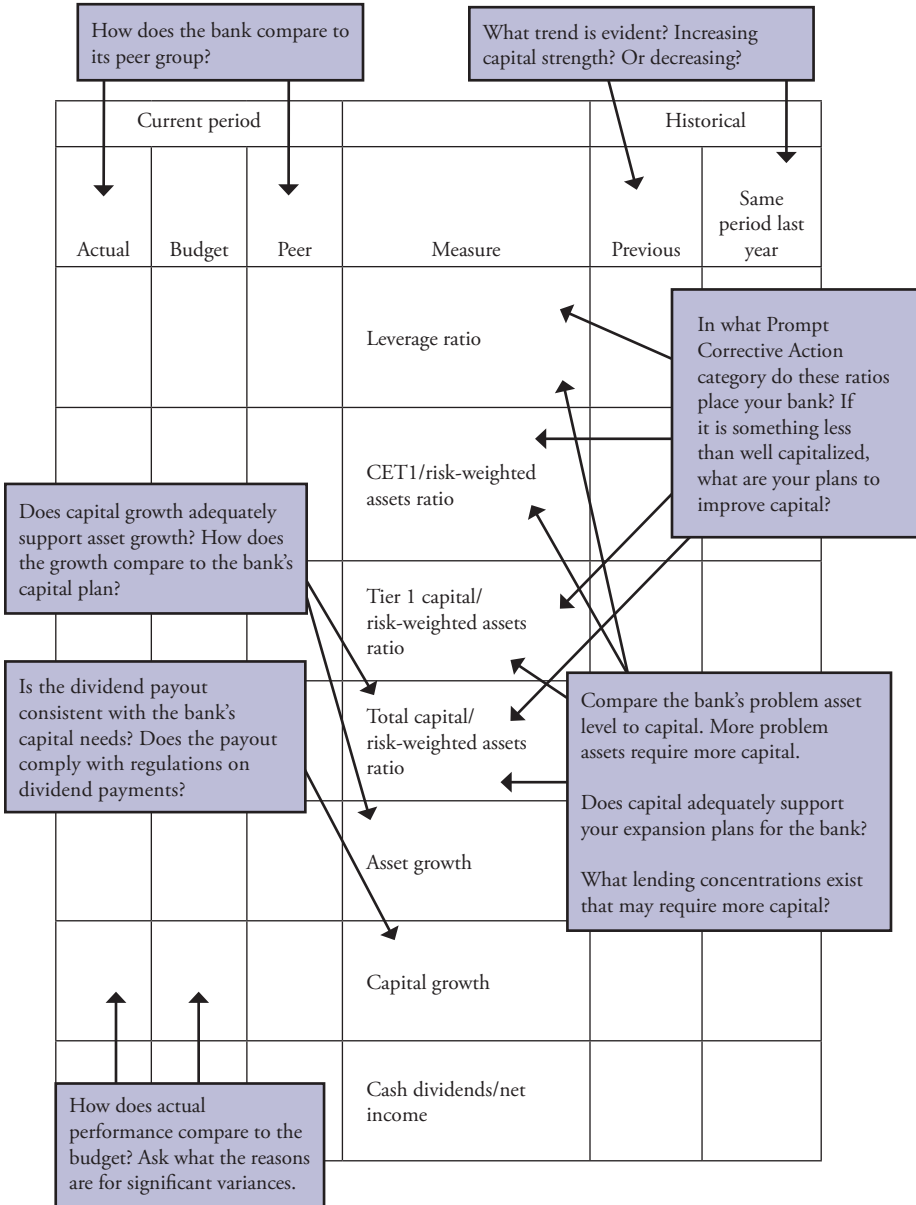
How does the bank compare to its peer group?

What trend is evident? Increasing capital strength? Or decreasing?

| Current period | | | | Historical | |
|---|---|---|---|---|---|
| Actual | Budget | Peer | Measure | Previous | Same period last year |
| | | | Leverage ratio | | |
| | | | CET1/risk-weighted assets ratio | | |
| | | | Tier 1 capital/ risk-weighted assets ratio | | |
| | | | Total capital/ risk-weighted assets ratio | | |
| | | | Asset growth | | |
| | | | Capital growth | | |
| | | | Cash dividends/net income | | |

In what Prompt Corrective Action category do these ratios place your bank? If it is something less than well capitalized, what are your plans to improve capital?

Does capital growth adequately support asset growth? How does the growth compare to the bank's capital plan?

Is the dividend payout consistent with the bank's capital needs? Does the payout comply with regulations on dividend payments?

Compare the bank's problem asset level to capital. More problem assets require more capital.

Does capital adequately support your expansion plans for the bank?

What lending concentrations exist that may require more capital?

How does actual performance compare to the budget? Ask what the reasons are for significant variances.